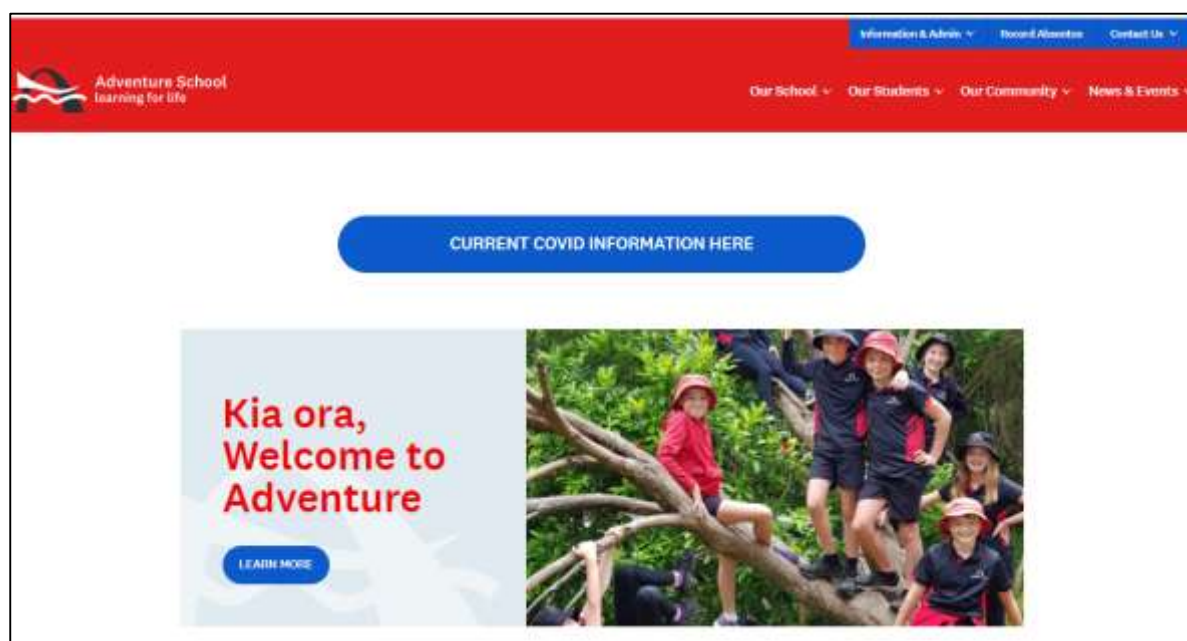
Information & Admin ˅ Record Absentee Contact Us ˅

Adventure School
learning for life

Our School ˅ Our Students ˅ Our Community ˅ News & Events ˅

CURRENT COVID INFORMATION HERE

Kia ora, Welcome to Adventure

LEARN MORE